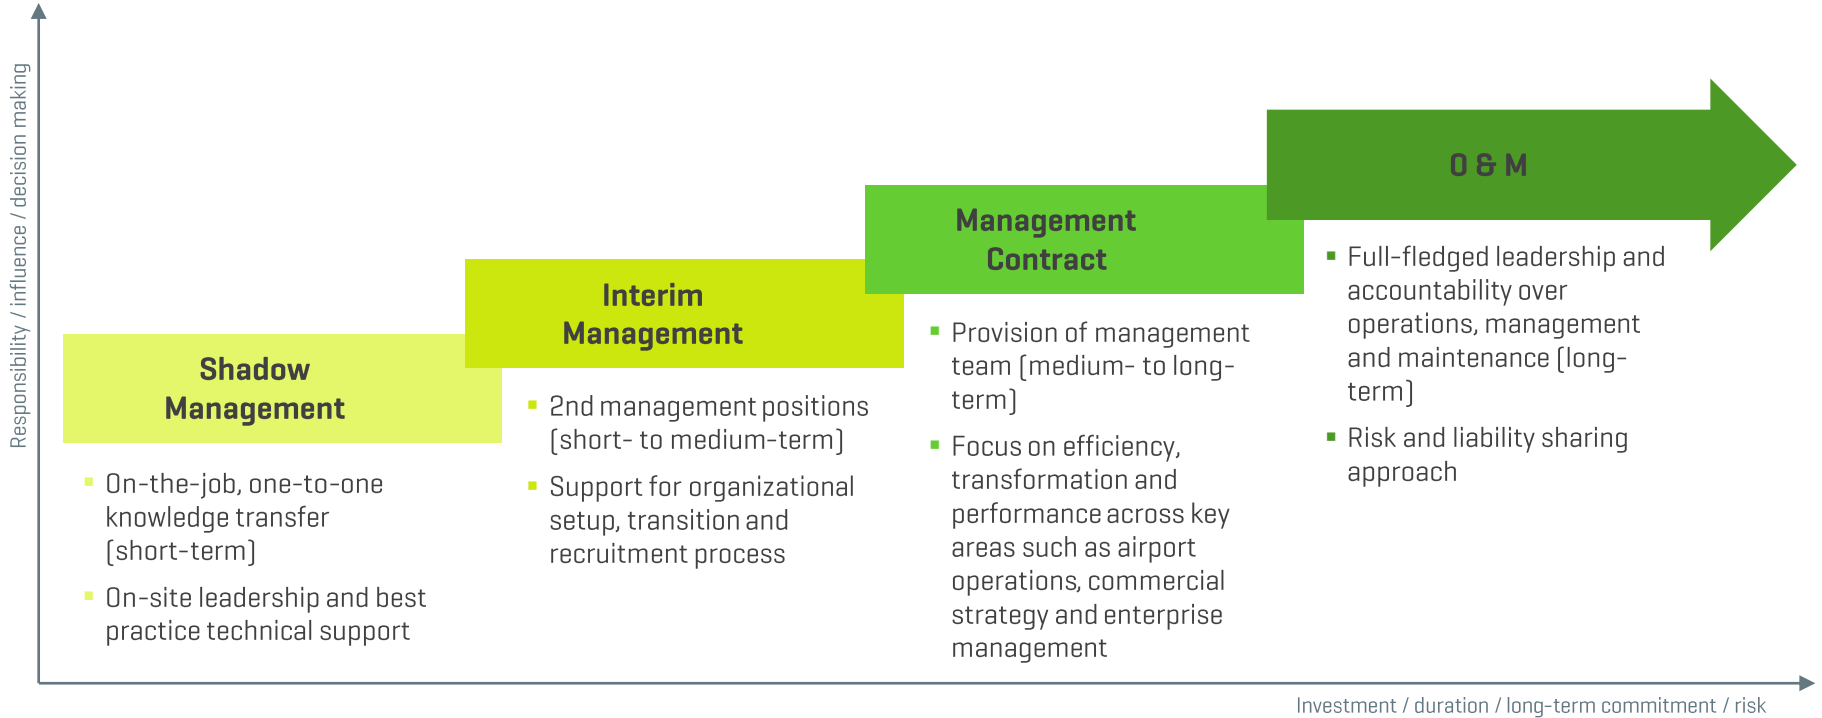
Responsibility / influence / decision making

O & M

Management Contract

Interim Management

Shadow Management

- On-the-job, one-to-one knowledge transfer (short-term)
- On-site leadership and best practice technical support

- 2nd management positions (short- to medium-term)
- Support for organizational setup, transition and recruitment process

- Provision of management team (medium- to long-term)
- Focus on efficiency, transformation and performance across key areas such as airport operations, commercial strategy and enterprise management

- Full-fledged leadership and accountability over operations, management and maintenance (long-term)
- Risk and liability sharing approach

Investment / duration / long-term commitment / risk